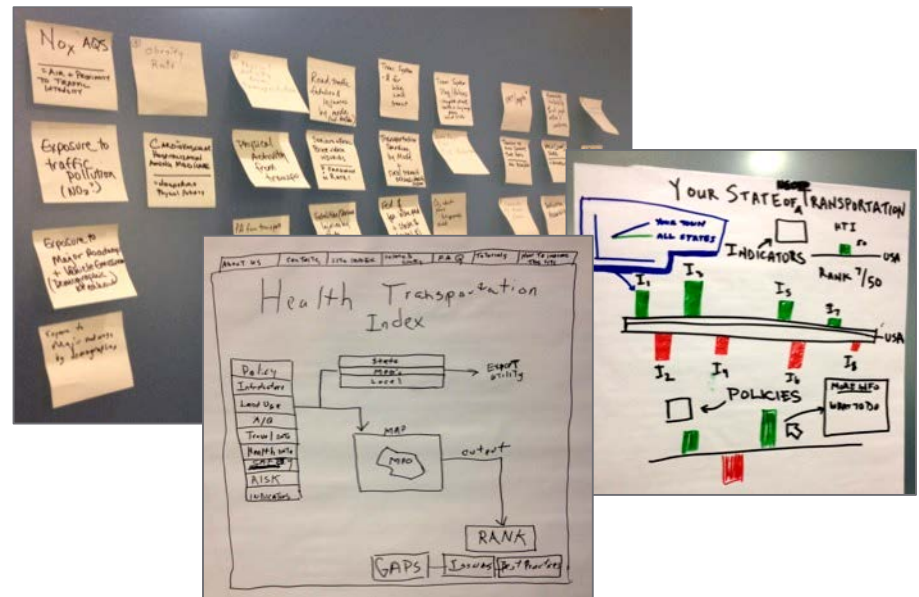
Nox AQS
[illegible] Proximity to Traffic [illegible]

Obesity Rate

Road traffic fatalities & injuries by mode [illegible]

Exposure to traffic pollution ($NO_x$)

Physical Activity from transport

Exposure to Major Roadways + Vehicle Emissions (Demographic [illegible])

Exposure to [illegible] by demographics

YOUR STATE OF TRANSPORTATION
YOUR TOWN
ALL STATES
INDICATORS
HTI
USA
RANK 7/50
$I_1$ $I_3$ $I_5$ $I_7$
USA
$I_2$ $I_4$ $I_6$ $I_8$
POLICIES
MORE INFO
WHAT TO DO

ABOUT US | CONTACTS | SITE INDEX | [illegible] | FAQ | TUTORIALS | HOW TO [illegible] THE SITE
Health Transportation Index
Policy
Indicators
Land Use
A/Q
Travel
Health data
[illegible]
RISK
Indicators
State
MPO
Local
Export utility
MAP
MPO
output
RANK
GAPS
Issues
Best Practices